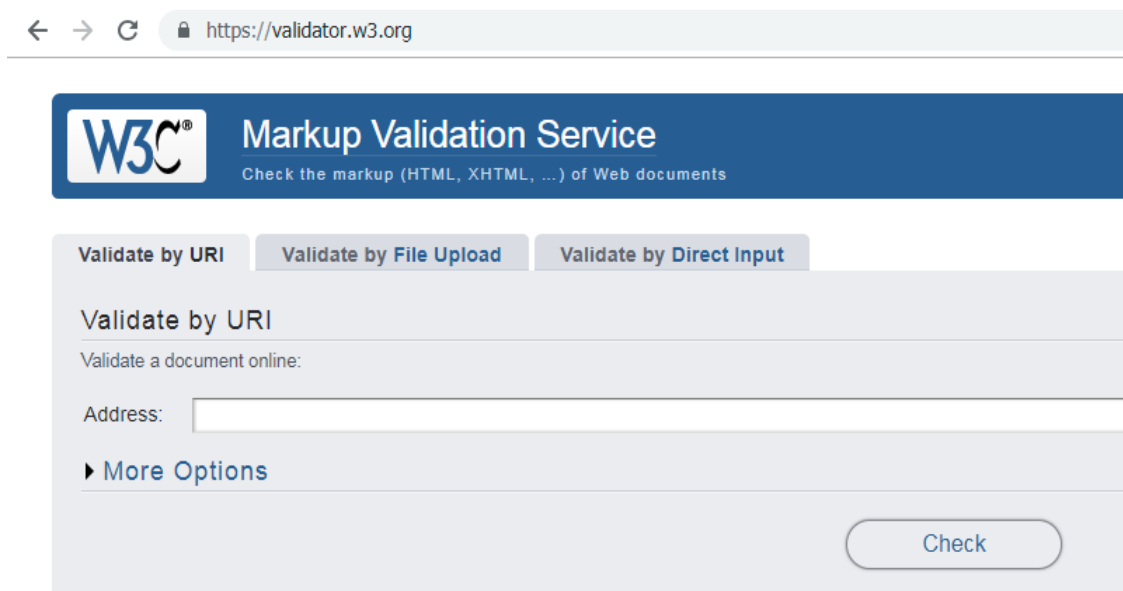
https://validator.w3.org

W3C®

Markup Validation Service

Check the markup (HTML, XHTML, ...) of Web documents

Validate by URI | Validate by File Upload | Validate by Direct Input

Validate by URI

Validate a document online:

Address:

More Options

Check